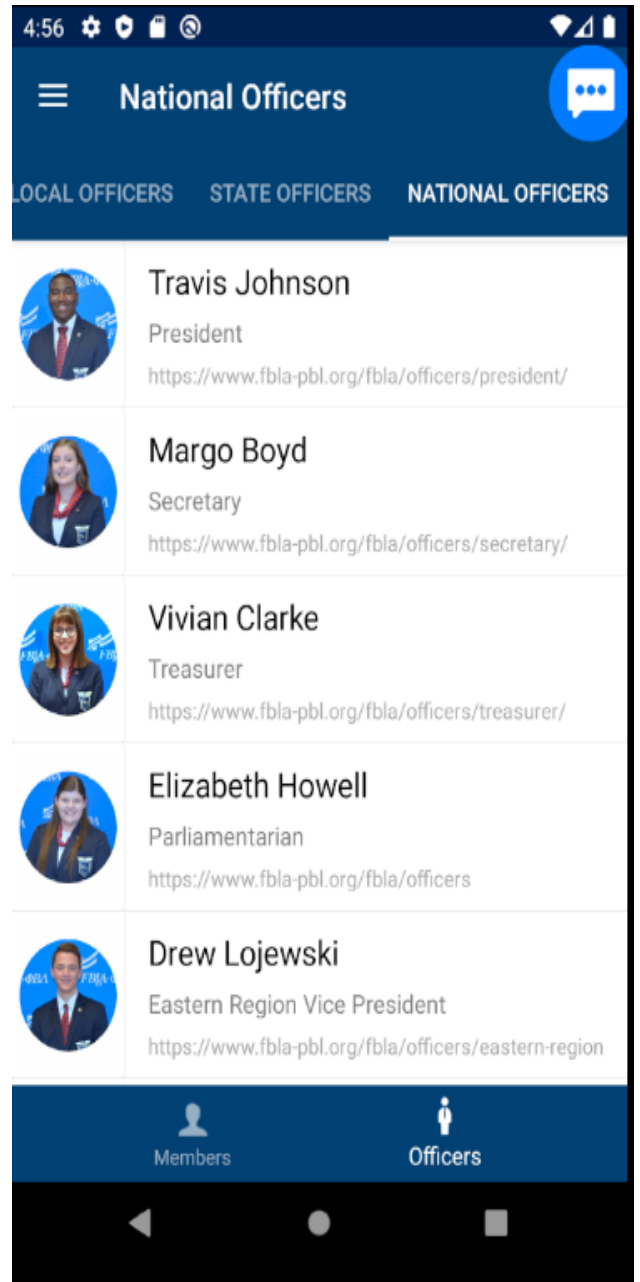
4:56

National Officers

LOCAL OFFICERS STATE OFFICERS NATIONAL OFFICERS

Travis Johnson
President
https://www.fbla-pbl.org/fbla/officers/president/

Margo Boyd
Secretary
https://www.fbla-pbl.org/fbla/officers/secretary/

Vivian Clarke
Treasurer
https://www.fbla-pbl.org/fbla/officers/treasurer/

Elizabeth Howell
Parliamentarian
https://www.fbla-pbl.org/fbla/officers

Drew Lojewski
Eastern Region Vice President
https://www.fbla-pbl.org/fbla/officers/eastern-region

Members Officers